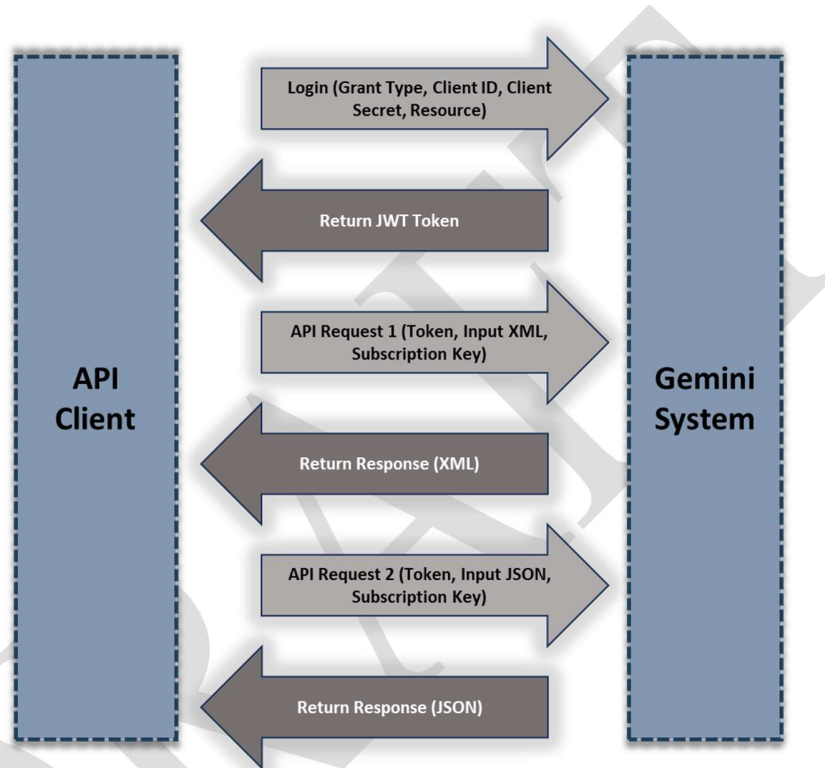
API Client

Login (Grant Type, Client ID, Client Secret, Resource)

Return JWT Token

API Request 1 (Token, Input XML, Subscription Key)

Return Response (XML)

API Request 2 (Token, Input JSON, Subscription Key)

Return Response (JSON)

Gemini System